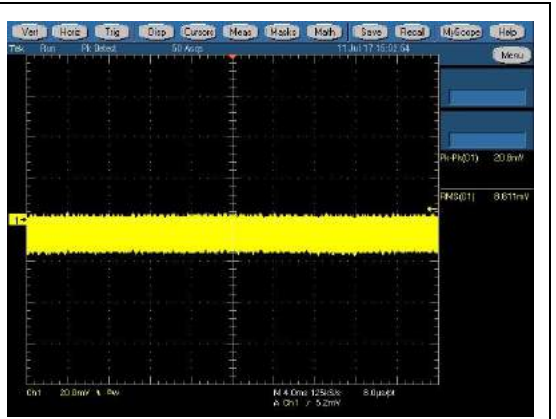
Vert Horiz Trig Disp Cursors Meas Masks Math Save Recall MyScope Help
Tek Run Pk Detect 50 Acqs 11 Jul 17 15:02:54
Menu
Pk-Pk(C1) 20.8mV
RMS(C1) 8.611mV
1
Ch1 20.0mV Bw M 4.0ms 125kS/s 8.0μs/pt
A Ch1 / 5.2mV